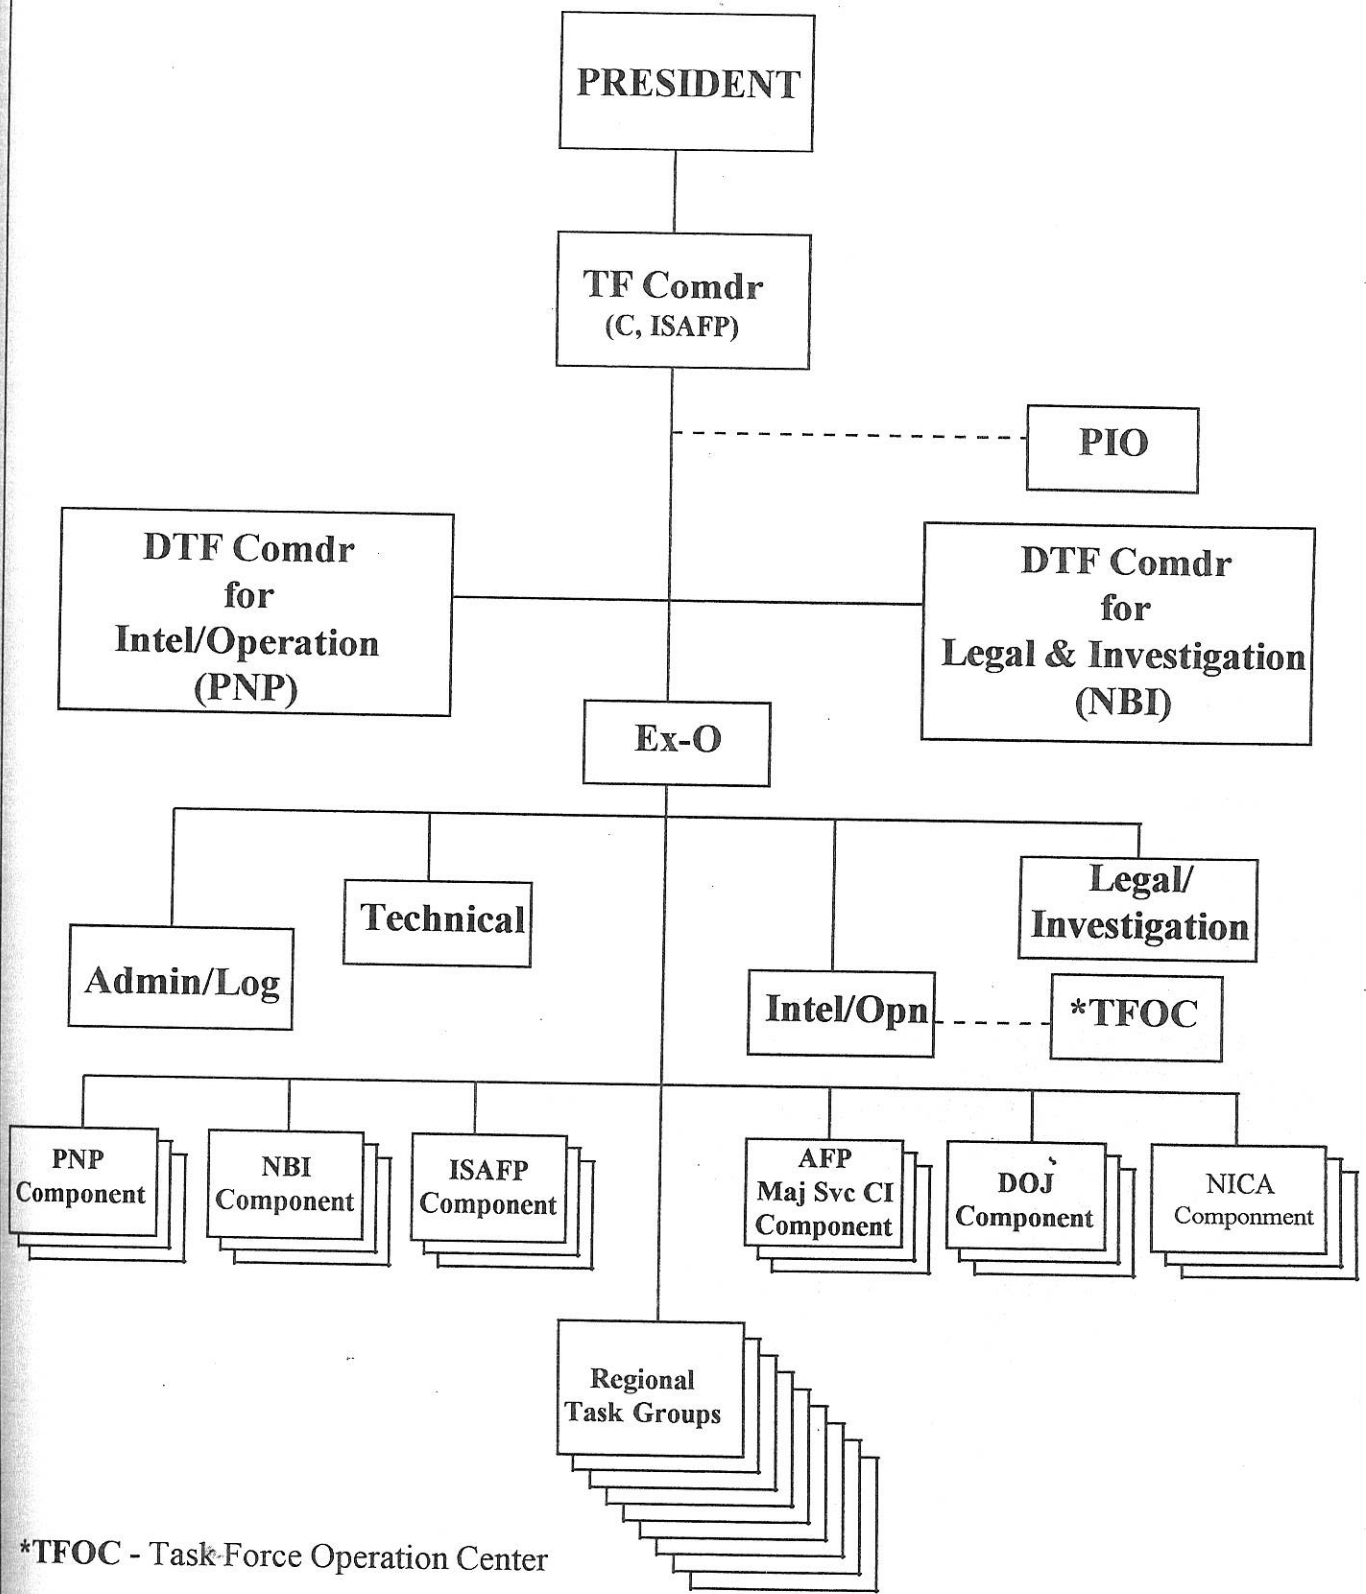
PRESIDENT

TF Comdr
(C, ISAFP)

PIO

DTF Comdr
for
Intel/Operation
(PNP)

DTF Comdr
for
Legal & Investigation
(NBI)

Ex-O

Admin/Log

Technical

Intel/Opn

*TFOC

Legal/
Investigation

PNP
Component

NBI
Component

ISAFP
Component

AFP
Maj Svc CI
Component

DOJ
Component

NICA
Componment

Regional
Task Groups

*TFOC - Task Force Operation Center